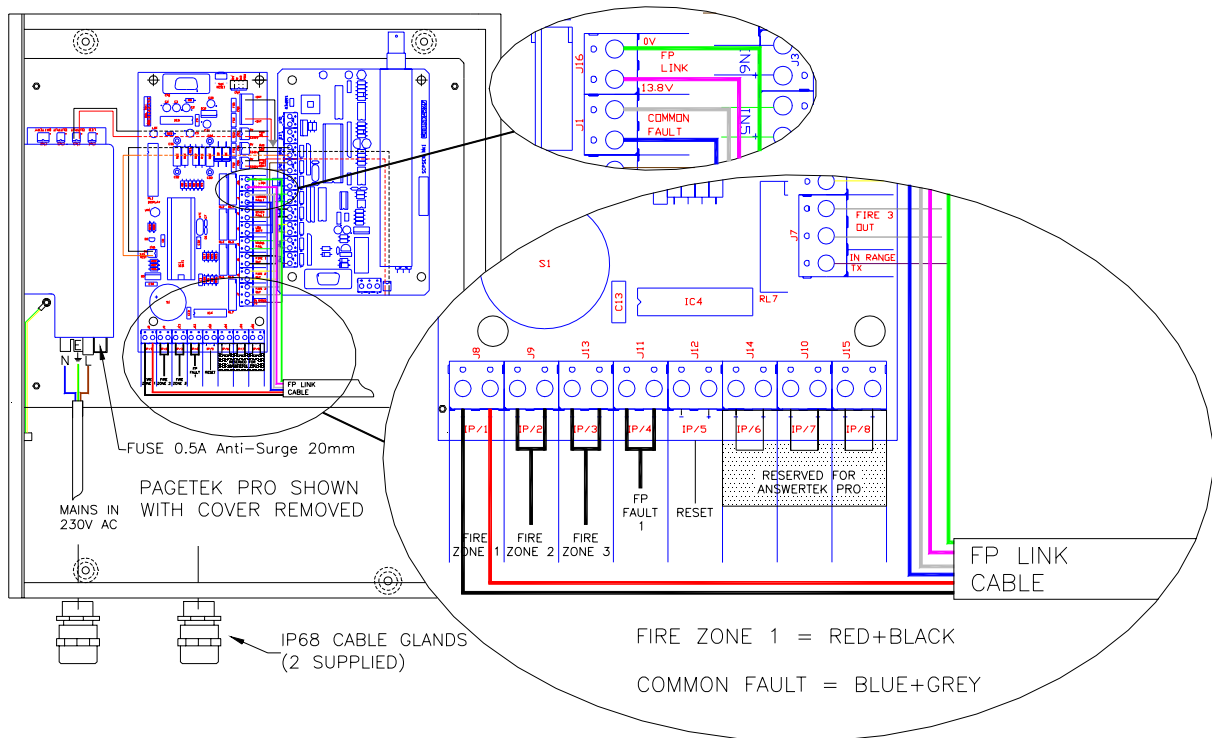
J16
0V
FP
LINK
13.8V
IN6
J3
J1
COMMON
FAULT
IN5

FP LINK
CABLE

N E L

FUSE 0.5A Anti-Surge 20mm

PAGETEK PRO SHOWN
WITH COVER REMOVED

MAINS IN
230V AC

IP68 CABLE GLANDS
(2 SUPPLIED)

S1
C13
IC4
RL7
J7
FIRE 3
OUT
IN RANGE
TX

J8
J9
J13
J11
J12
J14
J10
J15
IP/1
IP/2
IP/3
IP/4
IP/5
IP/6
IP/7
IP/8

RESERVED FOR
ANSWERTEK PRO

FIRE
ZONE 1
FIRE
ZONE 2
FIRE
ZONE 3
FP
FAULT
1
RESET

FP LINK
CABLE

FIRE ZONE 1 = RED+BLACK

COMMON FAULT = BLUE+GREY